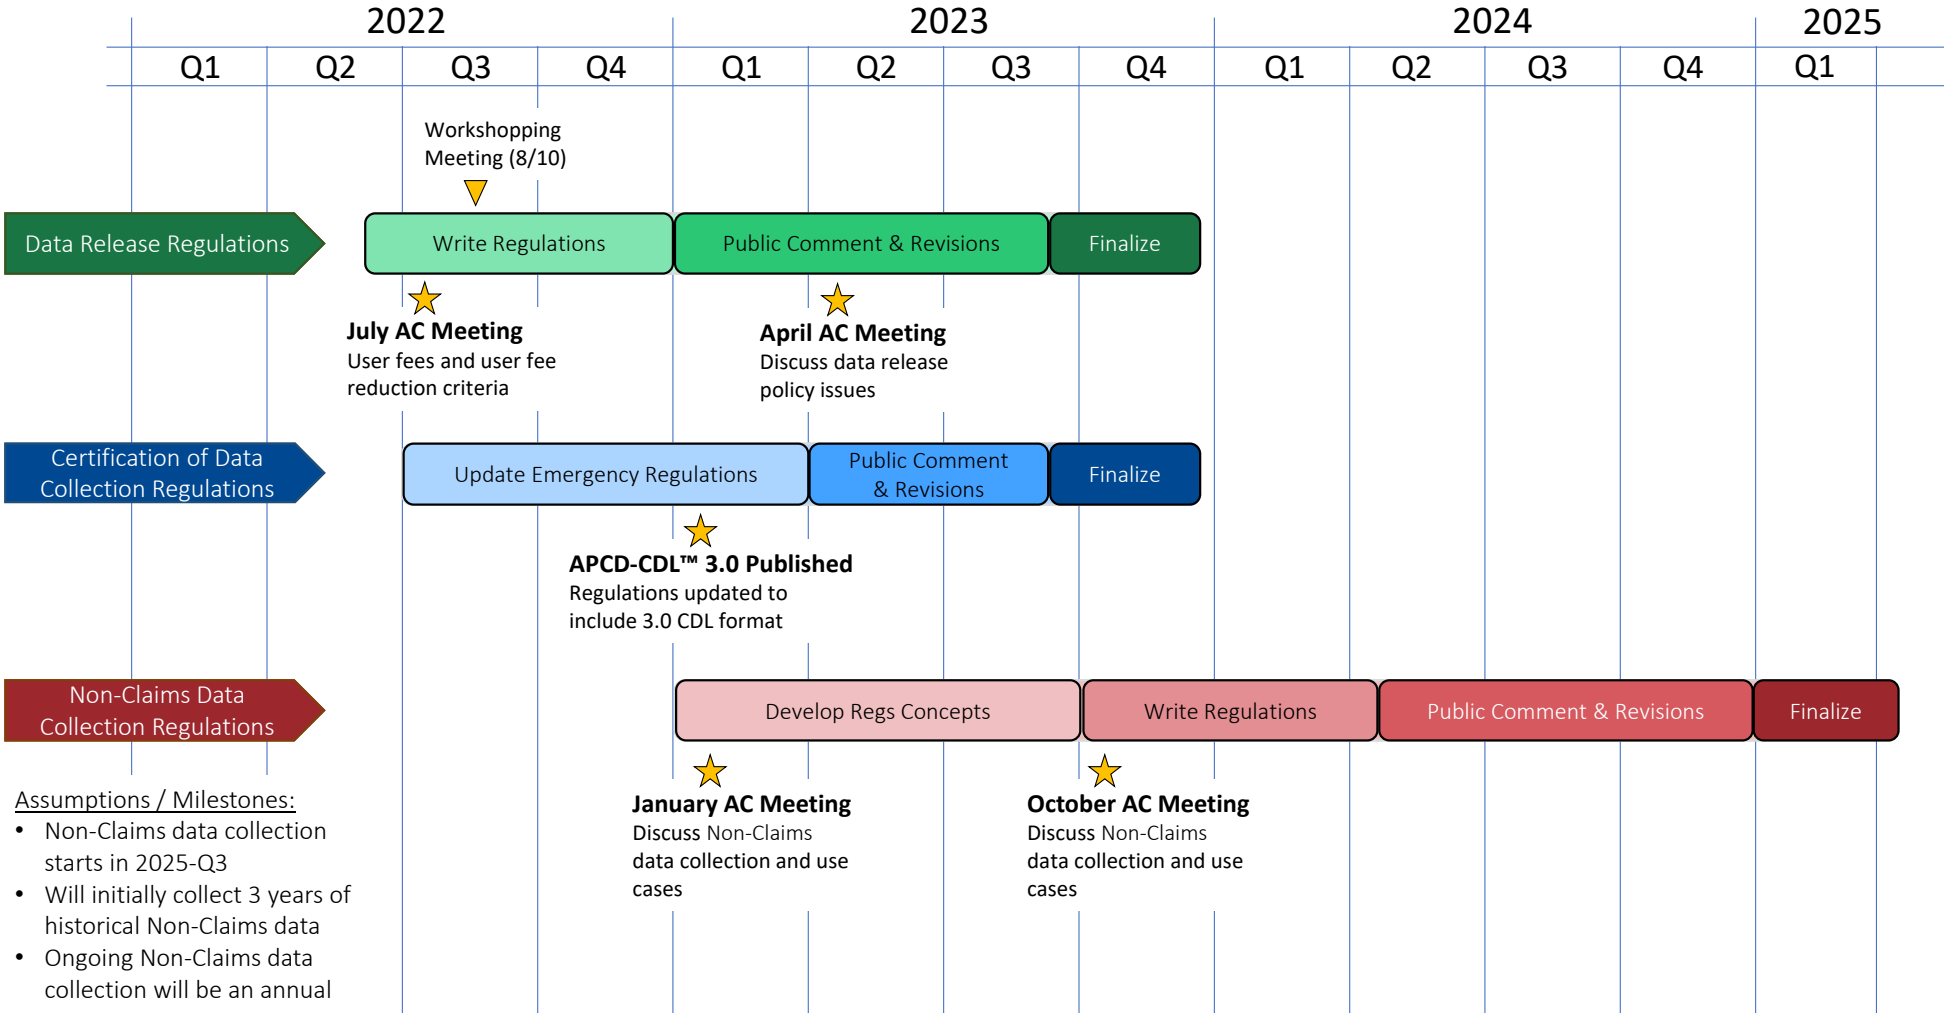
| 2022 | | | | 2023 | | | | 2024 | | | | 2025 |
|---|---|---|---|---|---|---|---|---|---|---|---|---|
| Q1 | Q2 | Q3 | Q4 | Q1 | Q2 | Q3 | Q4 | Q1 | Q2 | Q3 | Q4 | Q1 |

Workshopping Meeting (8/10)

Data Release Regulations

Write Regulations

Public Comment & Revisions

Finalize

**July AC Meeting**
User fees and user fee reduction criteria

**April AC Meeting**
Discuss data release policy issues

Certification of Data Collection Regulations

Update Emergency Regulations

Public Comment & Revisions

Finalize

**APCD-CDL™ 3.0 Published**
Regulations updated to include 3.0 CDL format

Non-Claims Data Collection Regulations

Develop Regs Concepts

Write Regulations

Public Comment & Revisions

Finalize

Assumptions / Milestones:
• Non-Claims data collection starts in 2025-Q3
• Will initially collect 3 years of historical Non-Claims data
• Ongoing Non-Claims data collection will be an annual

**January AC Meeting**
Discuss Non-Claims data collection and use cases

**October AC Meeting**
Discuss Non-Claims data collection and use cases